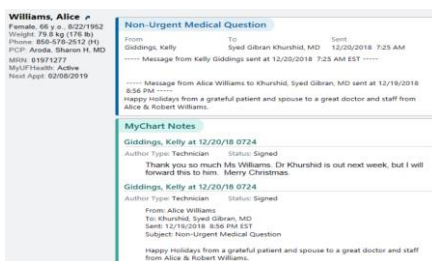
Williams, Alice
Female, 66 y.o., 8/22/1952
Weight: 79.8 kg (176 lb)
Phone: 850-576-2512 (H)
PCP: Aroda, Sharon H, MD
MRN: 01971277
MyUFHealth: Active
Next Appt: 02/08/2019

Non-Urgent Medical Question

| From | To | Sent |
|---|---|---|
| Giddings, Kelly | Syed Gibran Khurshid, MD | 12/20/2018 7:25 AM |

----- Message from Kelly Giddings sent at 12/20/2018 7:25 AM EST -----

----- Message from Alice Williams to Khurshid, Syed Gibran, MD sent at 12/19/2018 8:56 PM -----
Happy Holidays from a grateful patient and spouse to a great doctor and staff from Alice & Robert Williams.

MyChart Notes

Giddings, Kelly at 12/20/18 0724
Author Type: Technician Status: Signed

Thank you so much Ms Williams. Dr Khurshid is out next week, but I will forward this to him. Merry Christmas.

Giddings, Kelly at 12/20/18 0724
Author Type: Technician Status: Signed

From: Alice Williams
To: Khurshid, Syed Gibran, MD
Sent: 12/19/2018 8:56 PM EST
Subject: Non-Urgent Medical Question

Happy Holidays from a grateful patient and spouse to a great doctor and staff from Alice & Robert Williams.